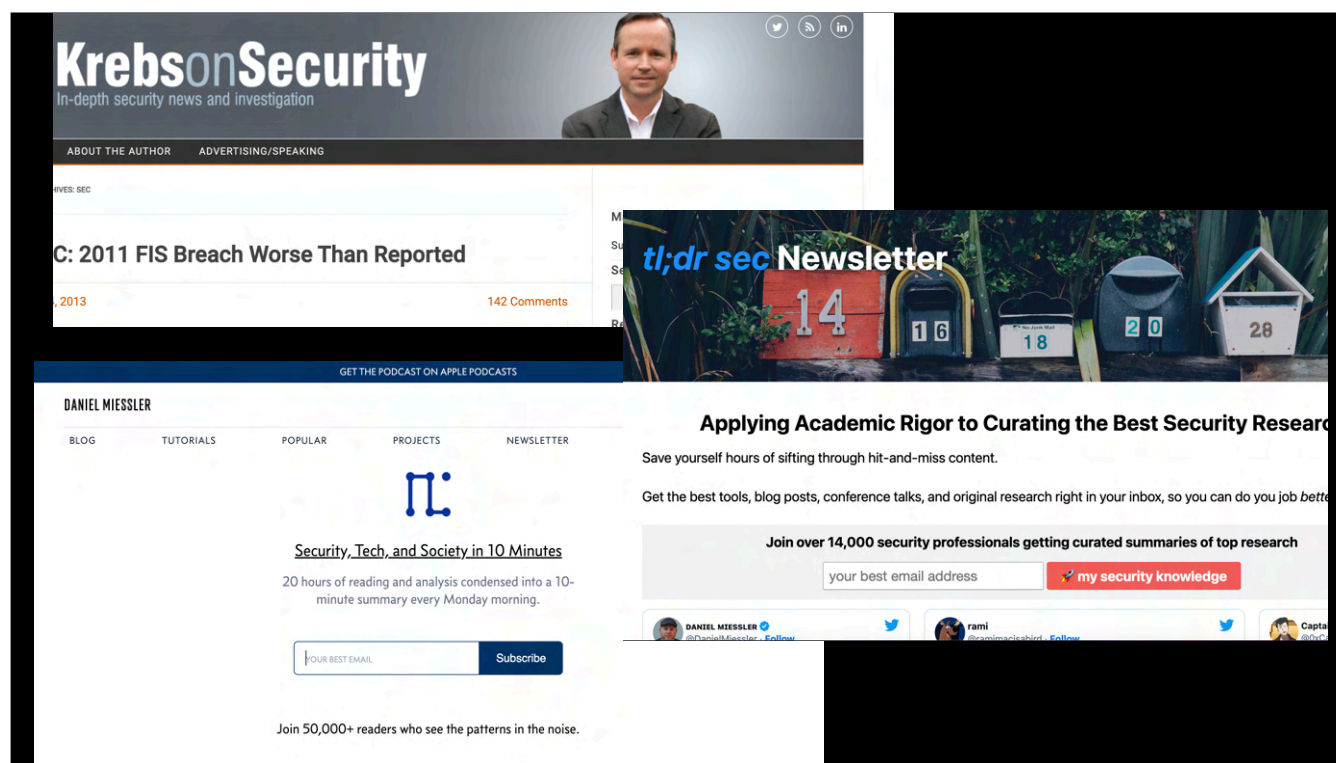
KrebsonSecurity
In-depth security news and investigation

ABOUT THE AUTHOR ADVERTISING/SPEAKING

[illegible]IVES: SEC

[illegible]C: 2011 FIS Breach Worse Than Reported

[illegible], 2013 142 Comments

M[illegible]
Su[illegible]
Se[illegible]
Re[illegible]

tl;dr sec Newsletter

14 16 18 20 28

No Junk Mail

Applying Academic Rigor to Curating the Best Security Researc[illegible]

Save yourself hours of sifting through hit-and-miss content.

Get the best tools, blog posts, conference talks, and original research right in your inbox, so you can do you job bette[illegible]

Join over 14,000 security professionals getting curated summaries of top research

your best email address

🚀 my security knowledge

DANIEL MIESSLER @DanielMiessler · Follow

rami @ramimacisabird · Follow

Capta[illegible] @0xC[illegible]

GET THE PODCAST ON APPLE PODCASTS

DANIEL MIESSLER

BLOG TUTORIALS POPULAR PROJECTS NEWSLETTER

Security, Tech, and Society in 10 Minutes

20 hours of reading and analysis condensed into a 10-minute summary every Monday morning.

YOUR BEST EMAIL

Subscribe

Join 50,000+ readers who see the patterns in the noise.